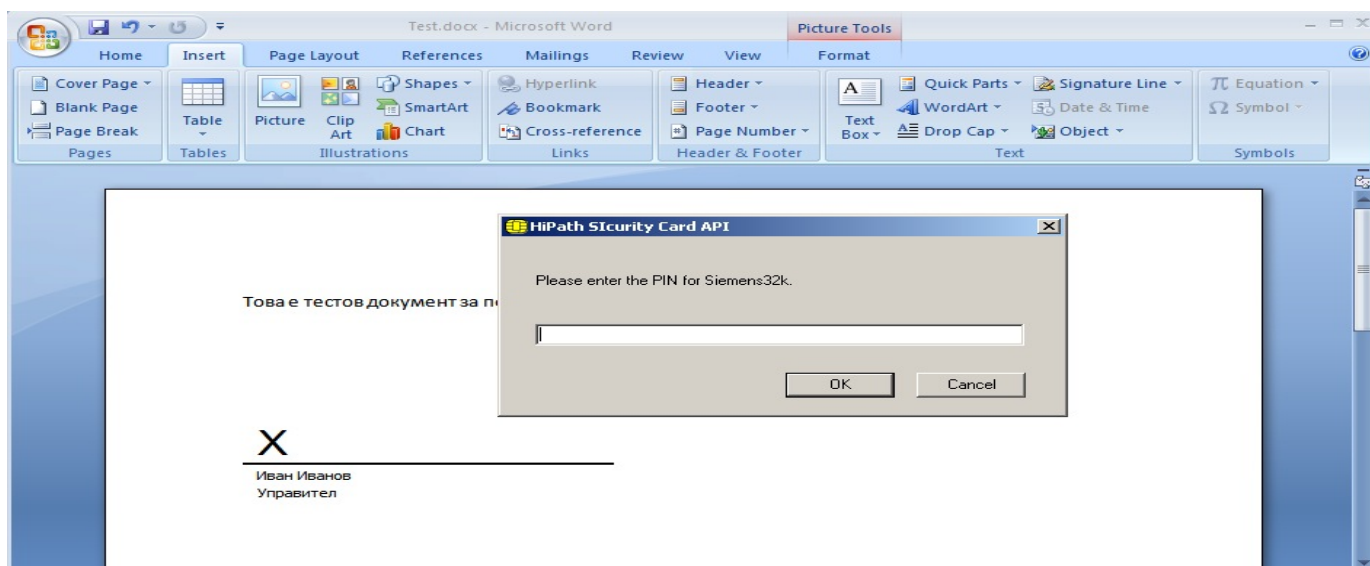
Test.docx - Microsoft Word

Picture Tools

Home Insert Page Layout References Mailings Review View Format

Cover Page
Blank Page
Page Break
Pages

Table
Tables

Picture Clip Art
Shapes
SmartArt
Chart
Illustrations

Hyperlink
Bookmark
Cross-reference
Links

Header
Footer
Page Number
Header & Footer

Text Box
Quick Parts
WordArt
Drop Cap
Signature Line
Date & Time
Object
Text

Equation
Symbol
Symbols

HiPath SIcurity Card API

Please enter the PIN for Siemens32k.

OK Cancel

Това е тестов документ за п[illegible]

X

Иван Иванов
Управител